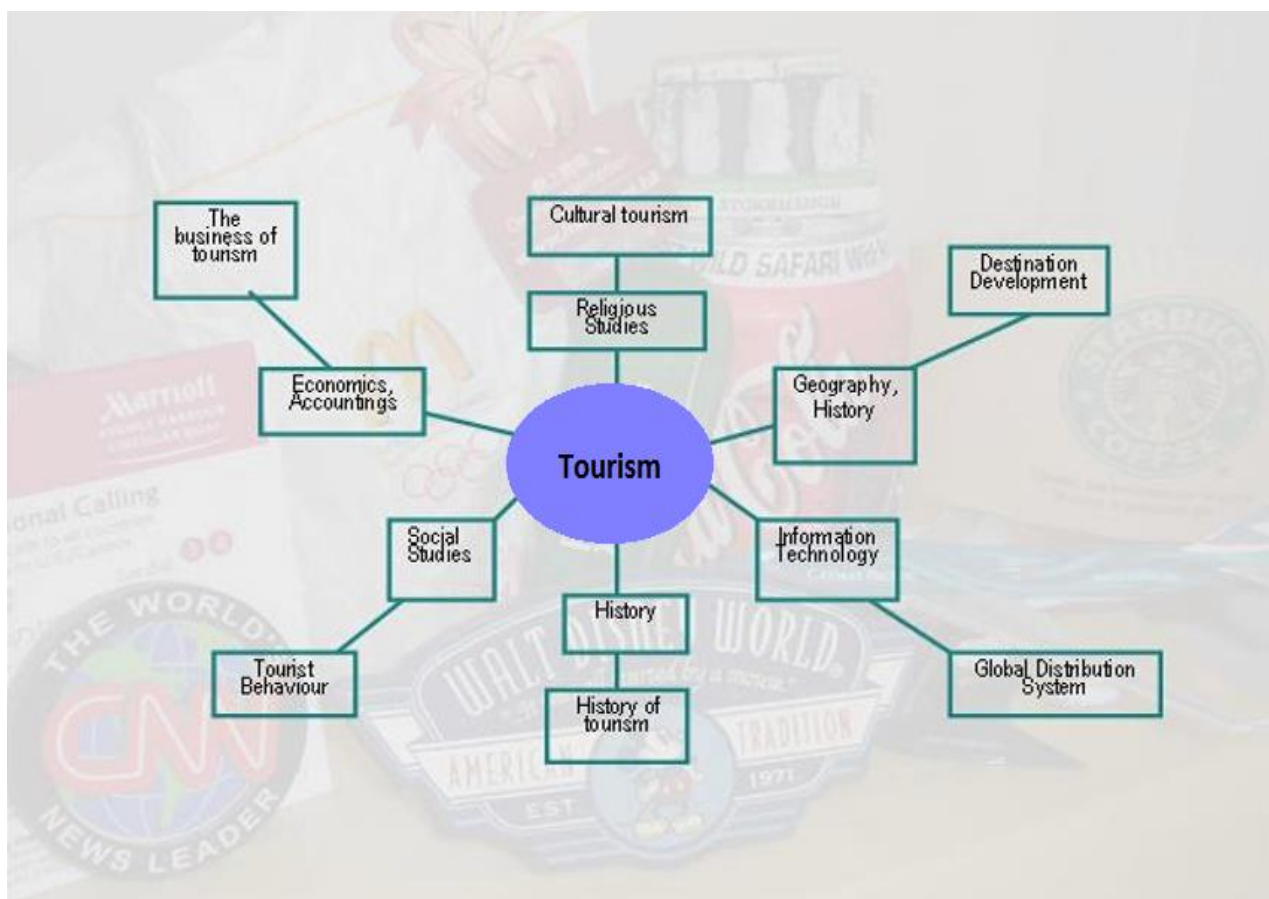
Tourism

Cultural tourism

Religious Studies

The business of tourism

Economics, Accountings

Destination Development

Geography, History

Social Studies

Tourist Behaviour

History

History of tourism

Information Technology

Global Distribution System

Marriott

THE WORLD'S NEWS LEADER

CNN

WALT DISNEY WORLD

AMERICAN TRADITION

EST 1971

WILD SAFARI

STARBUCKS COFFEE

onal Calling